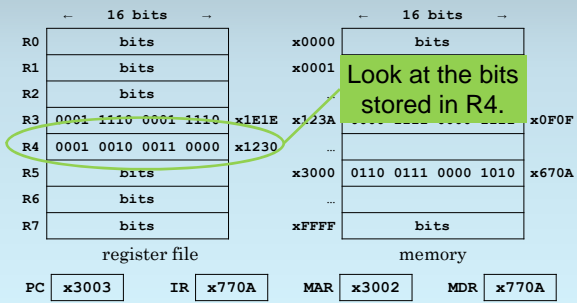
← 16 bits →

| | | |
|---|---|---|
| R0 | bits | |
| R1 | bits | |
| R2 | bits | |
| R3 | 0001 1110 0001 1110 | x1E1E |
| R4 | 0001 0010 0011 0000 | x1230 |
| R5 | bits | |
| R6 | bits | |
| R7 | bits | |

register file

← 16 bits →

| | | |
|---|---|---|
| x0000 | bits | |
| x0001 | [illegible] | |
| ... | | |
| x123A | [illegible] | x0F0F |
| ... | | |
| x3000 | 0110 0111 0000 1010 | x670A |
| ... | | |
| xFFFF | bits | |

memory

Look at the bits stored in R4.

PC x3003 IR x770A MAR x3002 MDR x770A